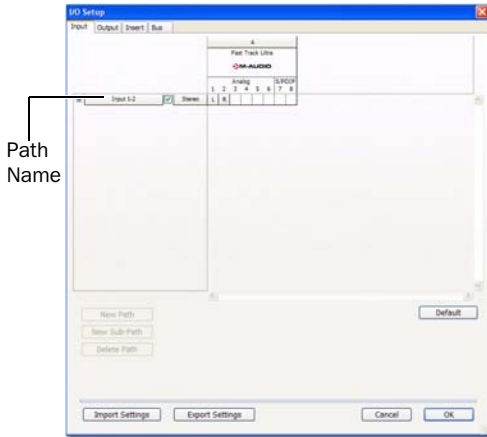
I/O Setup

Input | Output | Insert | Bus

A
Fast Track Ultra
M-AUDIO

Analog S/PDIF
1 2 3 4 5 6 7 8

Input 1-2 Stereo L R

Path Name

New Path
New Sub-Path
Delete Path

Default

Import Settings
Export Settings
Cancel
OK